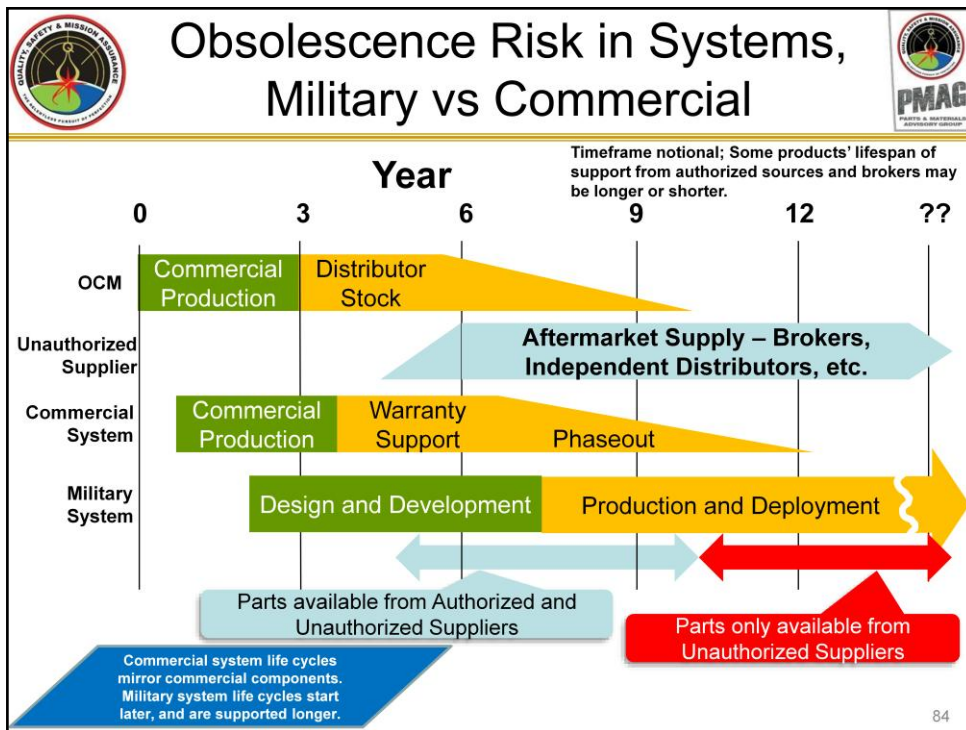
QUALITY, SAFETY & MISSION ASSURANCE

THE RELENTLESS PURSUIT OF PERFECTION

Obsolescence Risk in Systems, Military vs Commercial

PMAG

PARTS & MATERIALS ADVISORY GROUP

Year

Timeframe notional; Some products' lifespan of support from authorized sources and brokers may be longer or shorter.

0 3 6 9 12 ??

OCM

Commercial Production

Distributor Stock

Unauthorized Supplier

Aftermarket Supply – Brokers, Independent Distributors, etc.

Commercial System

Commercial Production

Warranty Support

Phaseout

Military System

Design and Development

Production and Deployment

Parts available from Authorized and Unauthorized Suppliers

Parts only available from Unauthorized Suppliers

Commercial system life cycles mirror commercial components. Military system life cycles start later, and are supported longer.

84